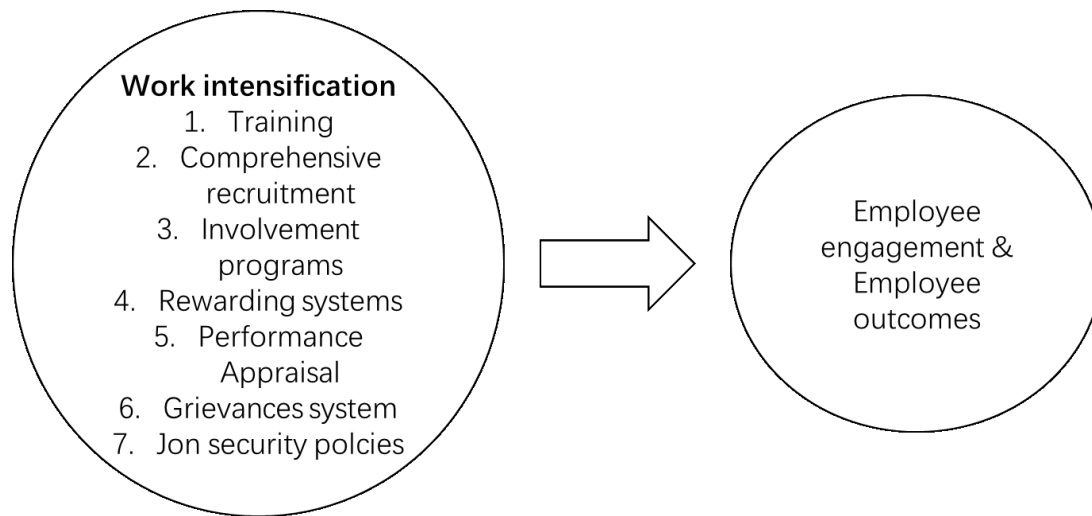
**Work intensification**
1. Training
2. Comprehensive recruitment
3. Involvement programs
4. Rewarding systems
5. Performance Appraisal
6. Grievances system
7. Jon security polcies

Employee engagement & Employee outcomes